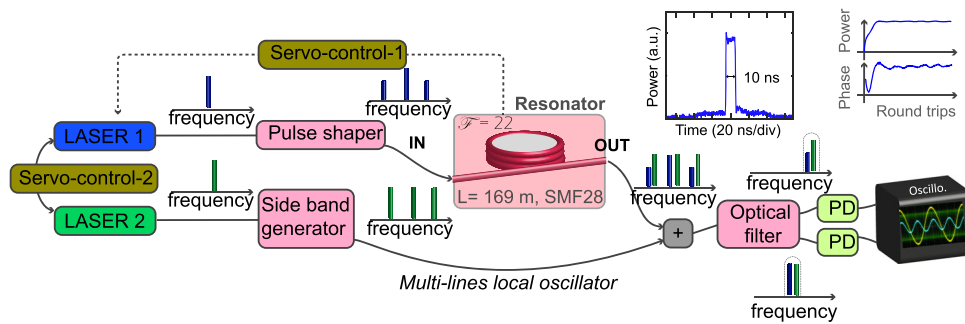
Servo-control-1
frequency
frequency
Resonator
LASER 1
Pulse shaper
IN
$\mathscr{F} = 22$
OUT
Power (a.u.)
10 ns
Time (20 ns/div)
Power
Phase
Round trips
Servo-control-2
frequency
frequency
frequency
L= 169 m, SMF28
frequency
LASER 2
Side band generator
+
Optical filter
PD
PD
Oscillo.
Multi-lines local oscillator
frequency